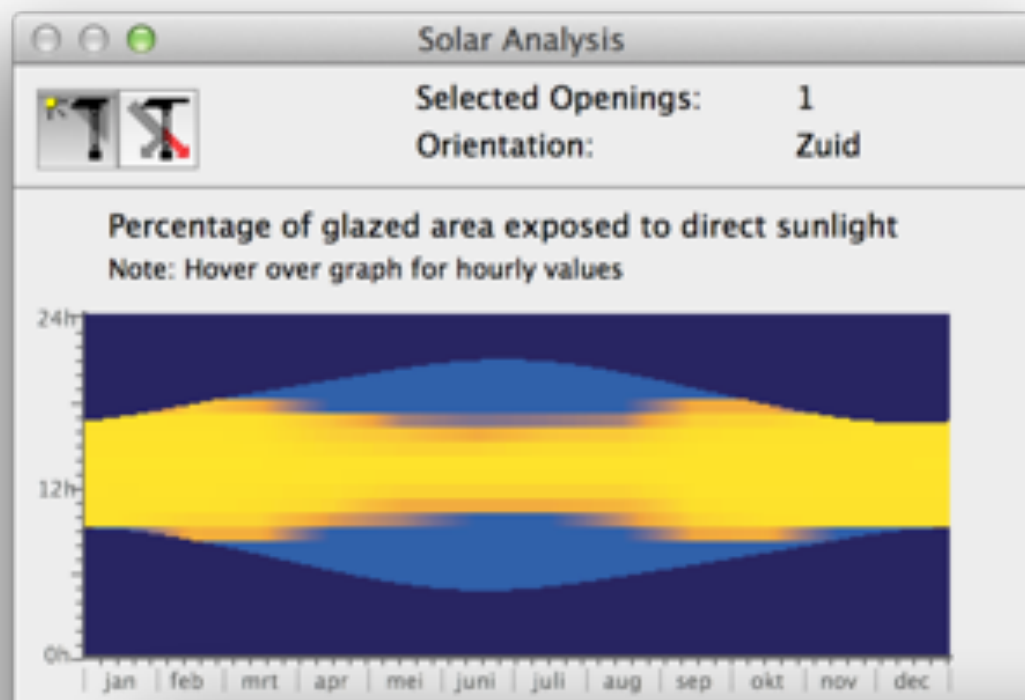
Solar Analysis

Selected Openings: 1
Orientation: Zuid

Percentage of glazed area exposed to direct sunlight
Note: Hover over graph for hourly values

24h
12h
0h

jan feb mrt apr mei juni juli aug sep okt nov dec